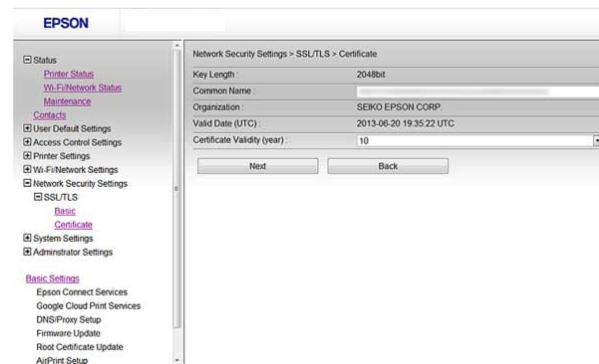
EPSON

⊟ Status
Printer Status
Wi-Fi/Network Status
Maintenance
Contacts
⊞ User Default Settings
⊞ Access Control Settings
⊞ Printer Settings
⊞ Wi-Fi/Network Settings
⊟ Network Security Settings
⊟ SSL/TLS
Basic
Certificate
⊞ System Settings
⊞ Adminstrator Settings

Basic Settings
Epson Connect Services
Google Cloud Print Services
DNS/Proxy Setup
Firmware Update
Root Certificate Update
AirPrint Setup

Network Security Settings > SSL/TLS > Certificate

| | |
|---|---|
| Key Length : | 2048bit |
| Common Name : | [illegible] |
| Organization : | SEIKO EPSON CORP. |
| Valid Date (UTC) : | 2013-06-20 19:35:22 UTC |
| Certificate Validity (year) : | 10 |

Next
Back